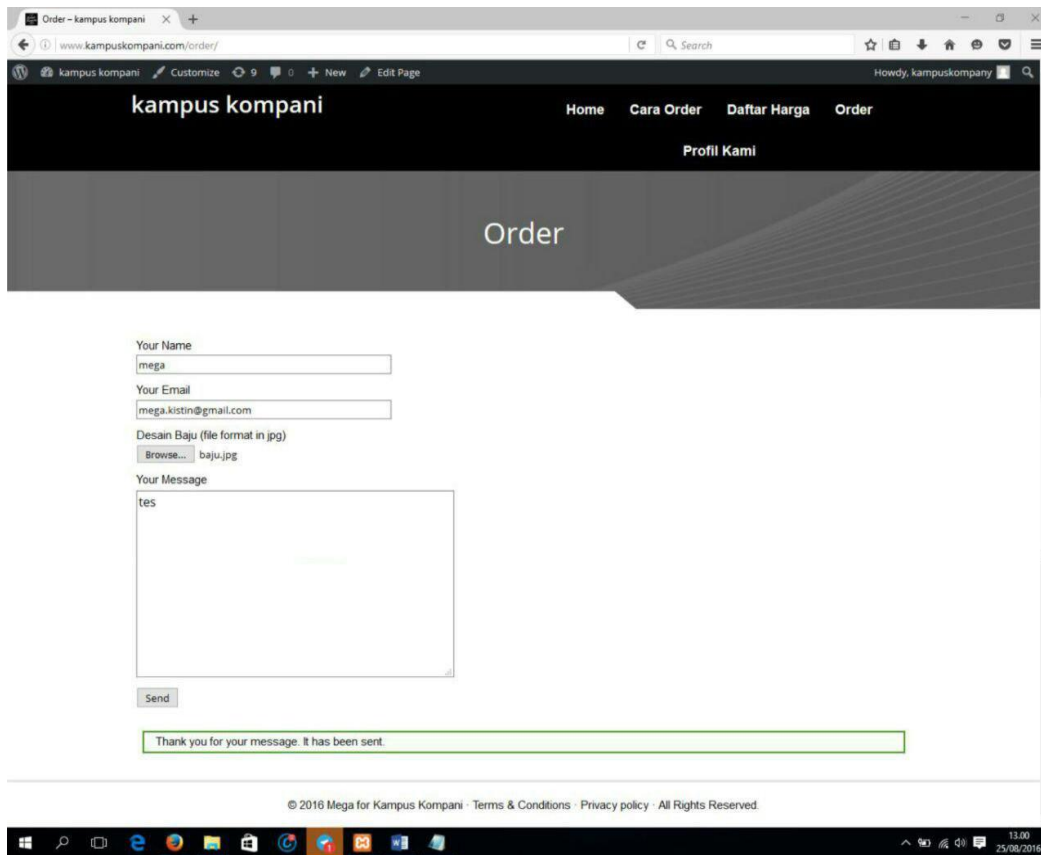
Order – kampus kompani × +

www.kampuskompani.com/order/

Search

kampus kompani Customize 9 0 + New Edit Page

Howdy, kampuskompany

kampus kompani

Home Cara Order Daftar Harga Order

Profil Kami

Order

Your Name

mega

Your Email

mega.kistin@gmail.com

Desain Baju (file format in jpg)

Browse... baju.jpg

Your Message

tes

Send

Thank you for your message. It has been sent.

© 2016 Mega for Kampus Kompani · Terms & Conditions · Privacy policy · All Rights Reserved.

13.00
25/08/2016